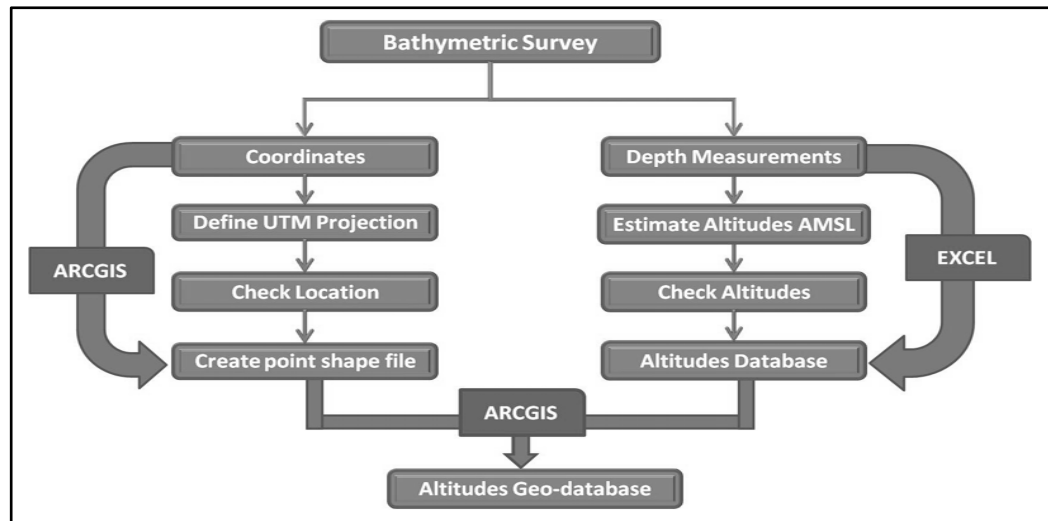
Bathymetric Survey

Coordinates

Define UTM Projection

Check Location

Create point shape file

ARCGIS

Depth Measurements

Estimate Altitudes AMSL

Check Altitudes

Altitudes Database

EXCEL

ARCGIS

Altitudes Geo-database